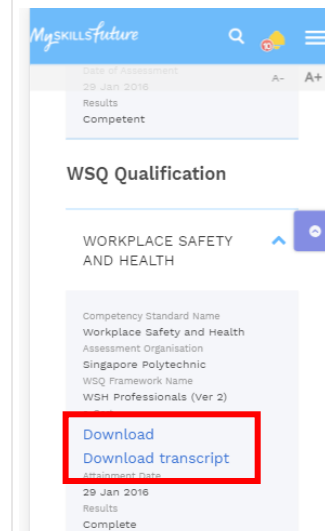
MySKILLSfuture

A- A+

Date of Assessment
29 Jan 2016
Results
Competent

WSQ Qualification

WORKPLACE SAFETY AND HEALTH

Competency Standard Name
Workplace Safety and Health
Assessment Organisation
Singapore Polytechnic
WSQ Framework Name
WSH Professionals (Ver 2)

Download
Download transcript
Attainment Date
29 Jan 2016
Results
Complete